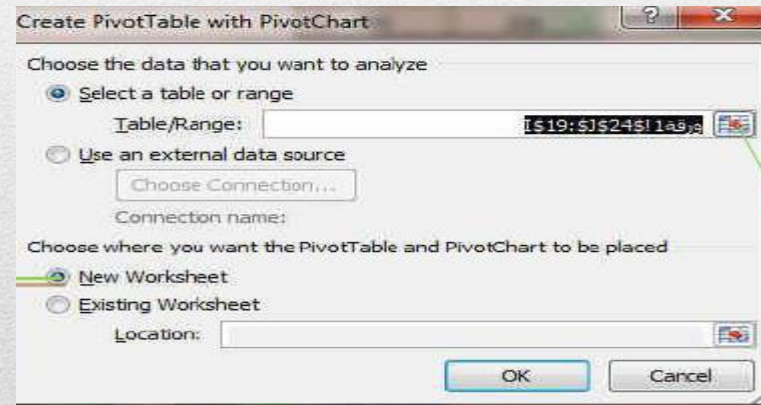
Create PivotTable with PivotChart

?

Choose the data that you want to analyze

Select a table or range

Table/Range: ورقة1!$I$19:$J$24

Use an external data source

Choose Connection...

Connection name:

Choose where you want the PivotTable and PivotChart to be placed

New Worksheet

Existing Worksheet

Location:

OK

Cancel